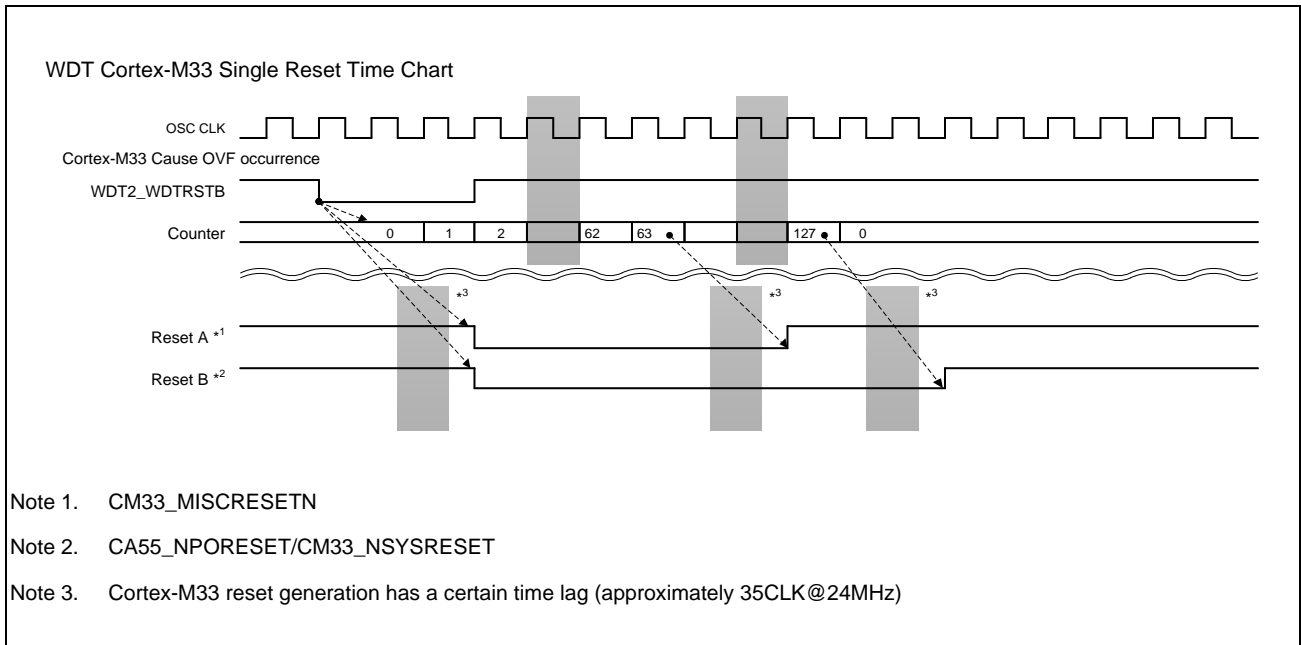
WDT Cortex-M33 Single Reset Time Chart

OSC CLK

Cortex-M33 Cause OVF occurrence

WDT2_WDTRSTB

Counter 0 1 2 62 63 127 0

*3 *3 *3

Reset A *1

Reset B *2

Note 1. CM33_MISCRESETN

Note 2. CA55_NPORESET/CM33_NSYSRESET

Note 3. Cortex-M33 reset generation has a certain time lag (approximately 35CLK@24MHz)